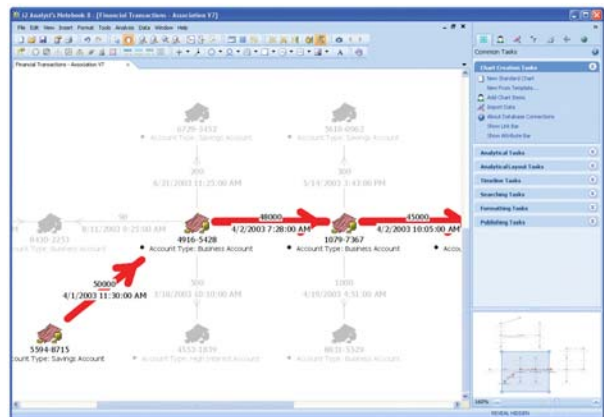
i2 Analyst's Notebook 8 - [Financial Transactions - Association V7]

File Edit View Insert Format Tools Analysis Data Window Help

Financial Transactions - Association V7

Common Tasks

Chart Creation Tasks
New Standard Chart
New From Template...
Add Chart Items
Import Data
About Database Connections
Show Link Bar
Show Attribute Bar

Analytical Tasks
Analytical Layout Tasks
Timeline Tasks
Searching Tasks
Formatting Tasks
Publishing Tasks

6729-3452
Account Type: Savings Account

300
4/21/2003 11:25:00 AM

3610-0962
Account Type: Savings Account

300
5/14/2003 3:43:00 PM

8430-2253
count Type: Business Account

8/11/2003 8:25:00 AM

4916-5428
Account Type: Business Account

48000
4/2/2003 7:28:00 AM

1079-7367
Account Type: Business Account

45000
4/2/2003 10:05:00 AM

Accou

50000
4/1/2003 11:30:00 AM

3/10/2003 10:30:00 AM

1000
4/8/2003 4:31:00 PM

5594-8715
count Type: Savings Account

4553-1839
Account Type: High Interest Account

8831-5529
Account Type: Savings Account

100%